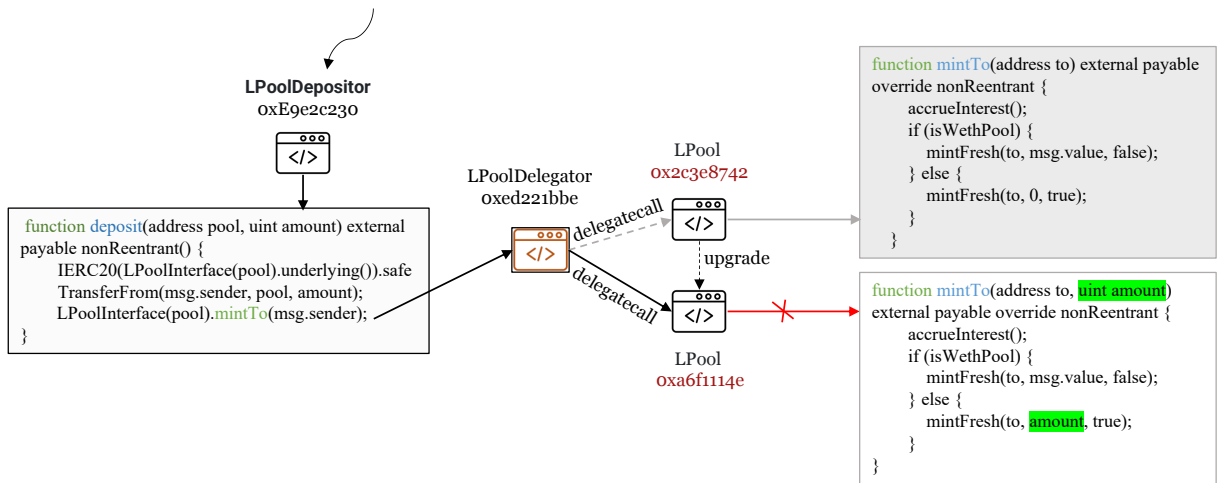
LPoolDepositor
0xE9e2c230

function deposit(address pool, uint amount) external payable nonReentrant() {
IERC20(LPoolInterface(pool).underlying()).safeTransferFrom(msg.sender, pool, amount);
LPoolInterface(pool).mintTo(msg.sender);
}

LPoolDelegator
0xed221bbe

delegatecall

delegatecall

LPool
0x2c3e8742

upgrade

LPool
0xa6f1114e

function mintTo(address to) external payable override nonReentrant {
accrueInterest();
if (isWethPool) {
mintFresh(to, msg.value, false);
} else {
mintFresh(to, 0, true);
}
}

function mintTo(address to, uint amount) external payable override nonReentrant {
accrueInterest();
if (isWethPool) {
mintFresh(to, msg.value, false);
} else {
mintFresh(to, amount, true);
}
}